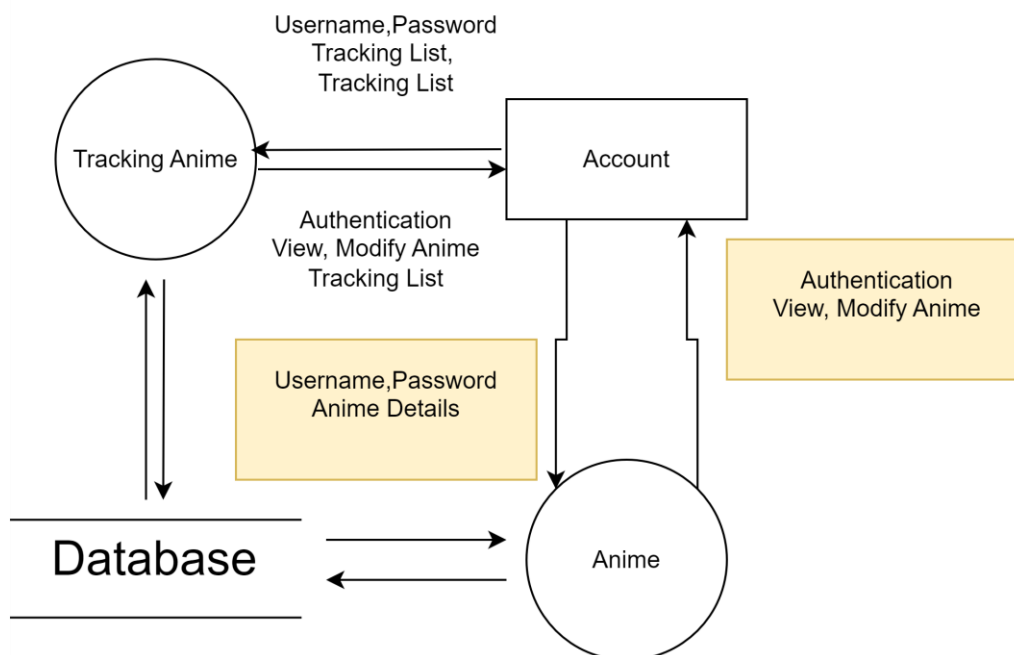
Username,Password
Tracking List,
Tracking List

Tracking Anime

Account

Authentication
View, Modify Anime
Tracking List

Authentication
View, Modify Anime

Username,Password
Anime Details

Database

Anime